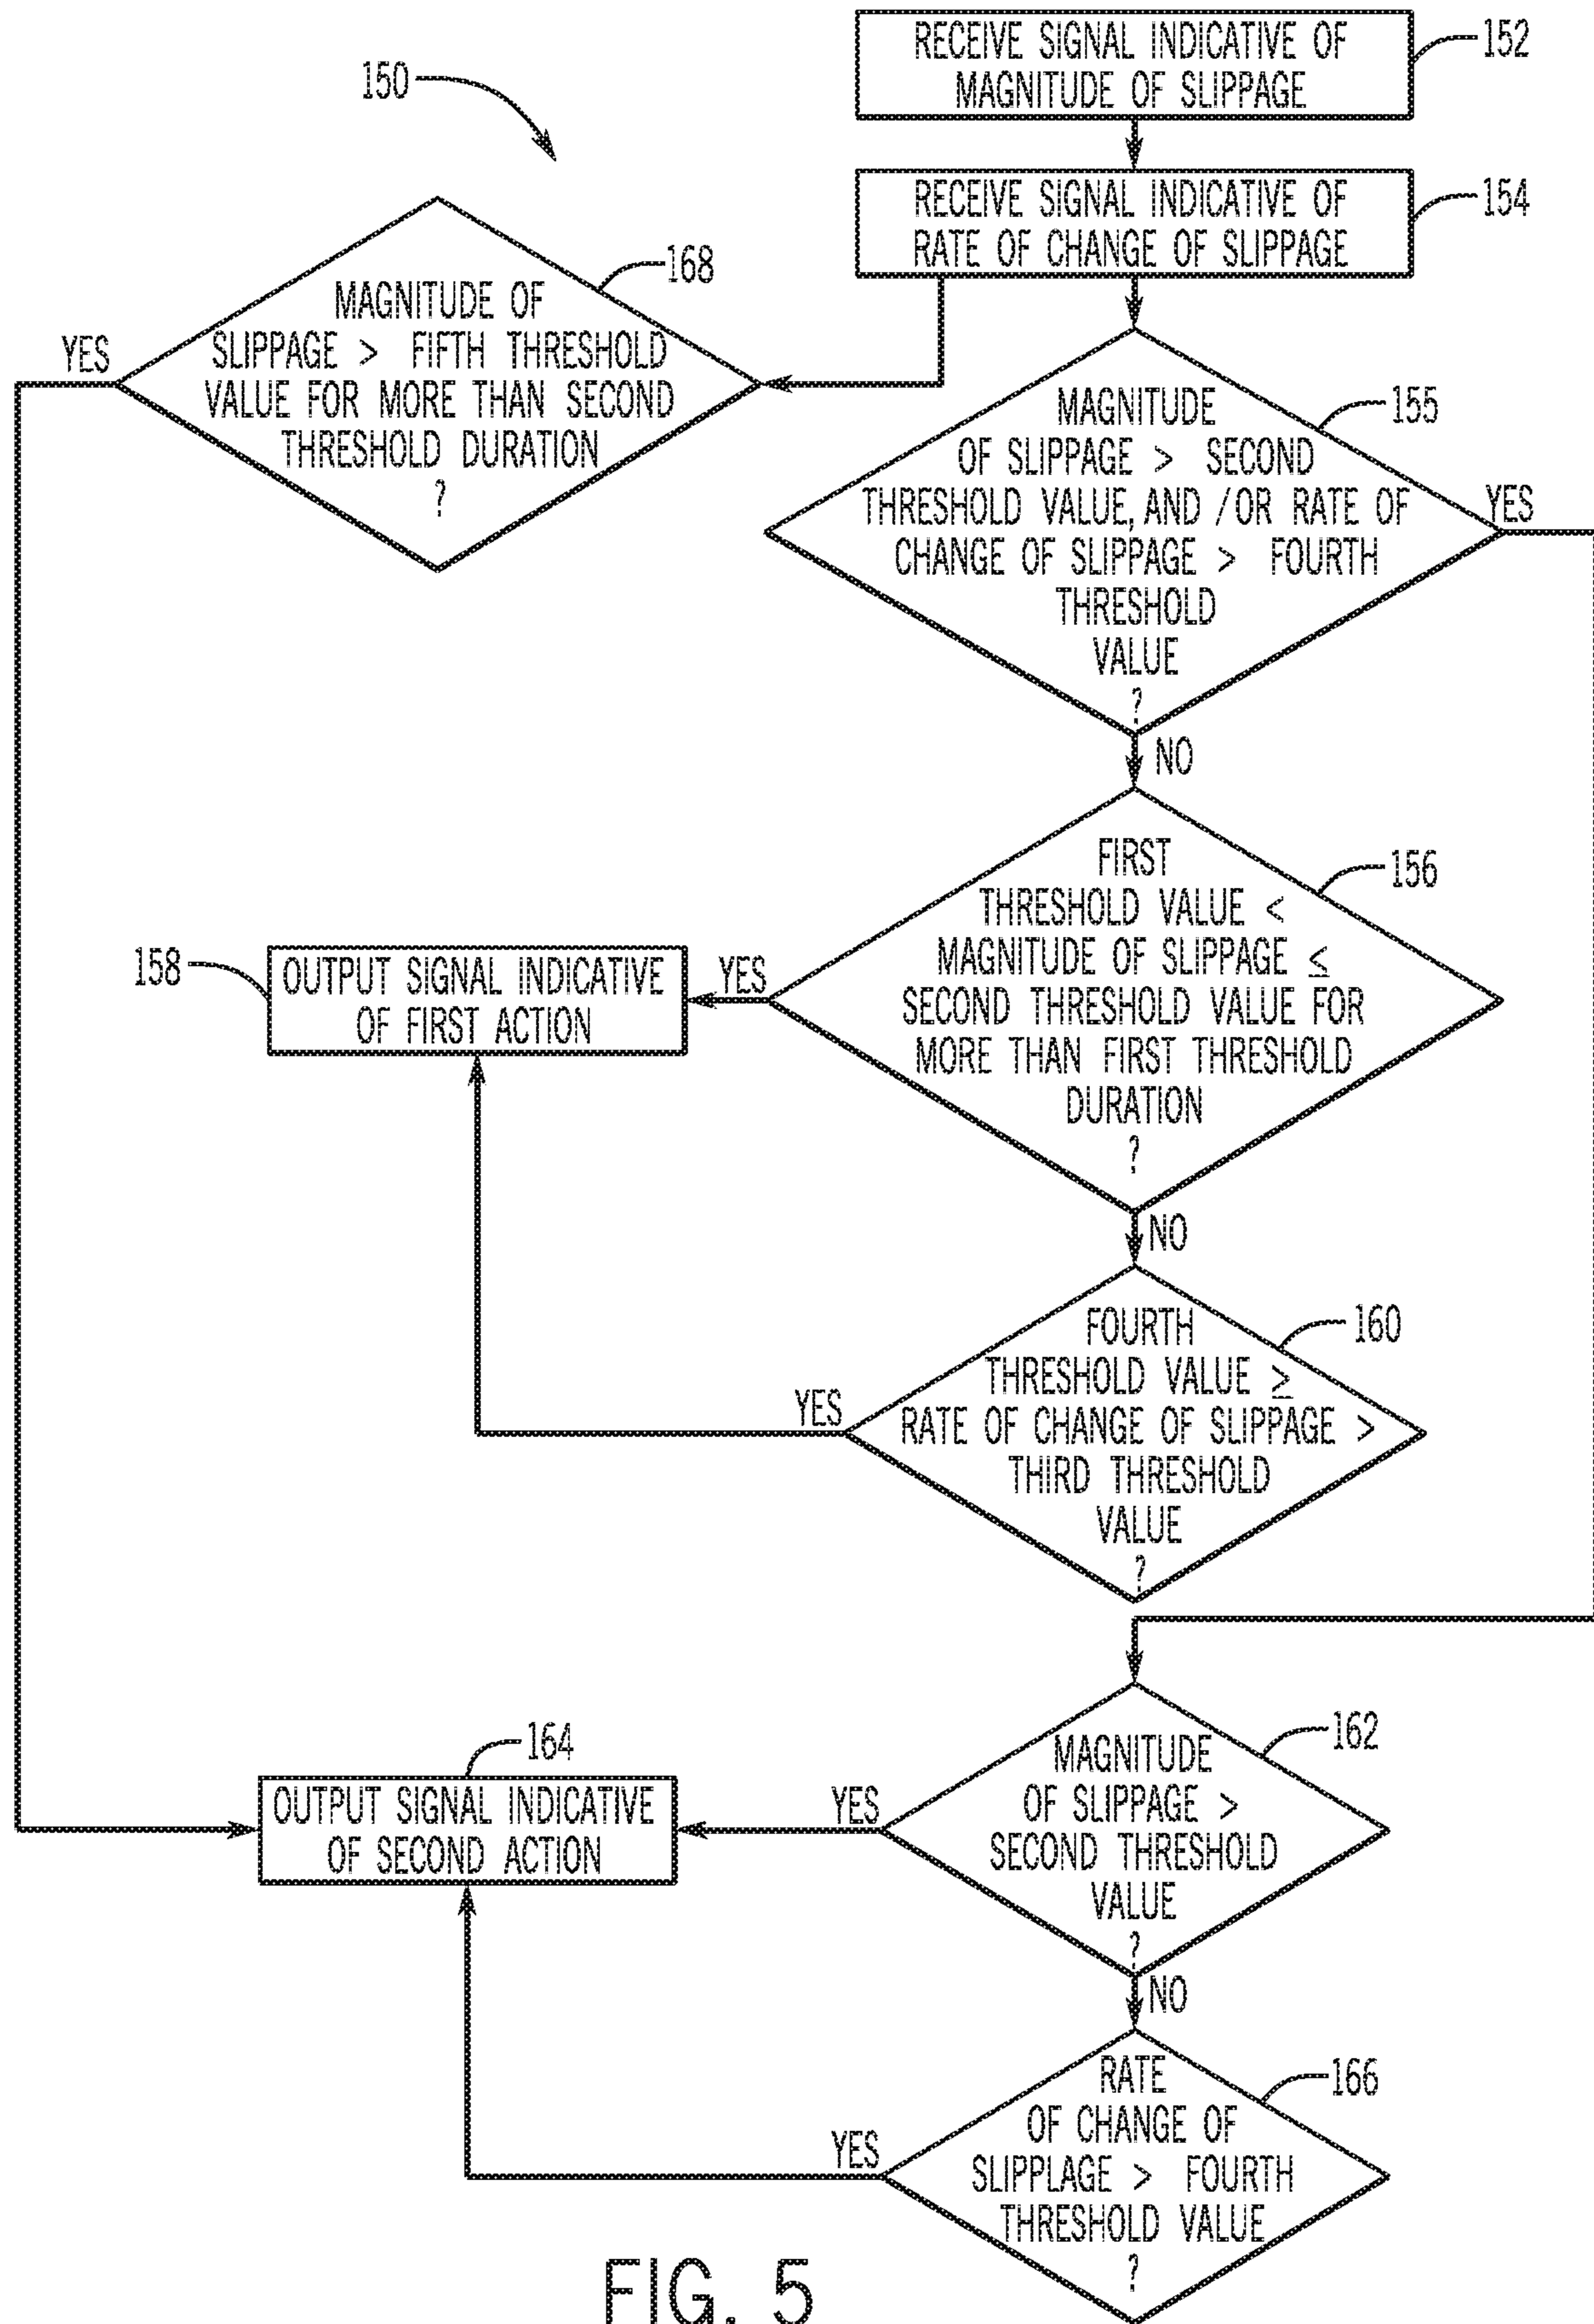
150

RECEIVE SIGNAL INDICATIVE OF MAGNITUDE OF SLIPPAGE

152

RECEIVE SIGNAL INDICATIVE OF RATE OF CHANGE OF SLIPPAGE

154

168

MAGNITUDE OF SLIPPAGE > FIFTH THRESHOLD VALUE FOR MORE THAN SECOND THRESHOLD DURATION ?

YES

MAGNITUDE OF SLIPPAGE > SECOND THRESHOLD VALUE, AND /OR RATE OF CHANGE OF SLIPPAGE > FOURTH THRESHOLD VALUE ?

155

YES

NO

FIRST THRESHOLD VALUE < MAGNITUDE OF SLIPPAGE ≤ SECOND THRESHOLD VALUE FOR MORE THAN FIRST THRESHOLD DURATION ?

156

158

OUTPUT SIGNAL INDICATIVE OF FIRST ACTION

YES

NO

FOURTH THRESHOLD VALUE ≥ RATE OF CHANGE OF SLIPPAGE > THIRD THRESHOLD VALUE ?

160

YES

164

OUTPUT SIGNAL INDICATIVE OF SECOND ACTION

YES

MAGNITUDE OF SLIPPAGE > SECOND THRESHOLD VALUE ?

162

NO

RATE OF CHANGE OF SLIPPLAGE > FOURTH THRESHOLD VALUE ?

166

YES

FIG. 5